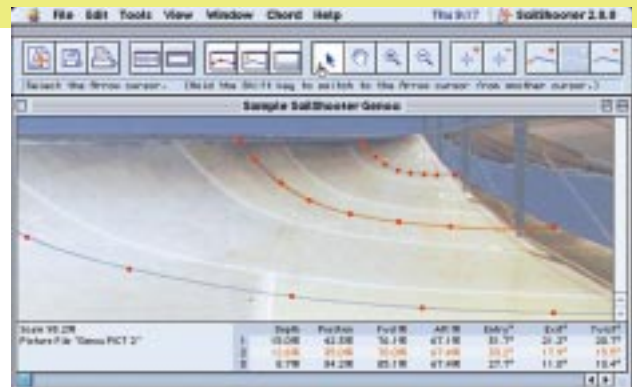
File Edit Tools View Window Chord Help Thu 9:17 SailShooter 2.0.0

Select the Arrow cursor. (Hold the Shift key to switch to the Arrow cursor from another cursor.)

Sample SailShooter Genoa

Scale 98.2%
Picture File "Genoa PICT 2"

| | Depth | Position | Fwd % | Aft % | Entry° | Exit° | Twist° |
|---|---|---|---|---|---|---|---|
| 1 | 10.0% | 42.5% | 54.1% | 47.1% | 33.7° | 20.3° | 28.7° |
| 2 | 12.0% | 35.0% | 70.0% | 47.0% | 33.2° | 17.9° | 15.9° |
| 3 | 8.7% | 34.2% | 65.1% | 47.0% | 27.7° | 11.2° | 10.4° |